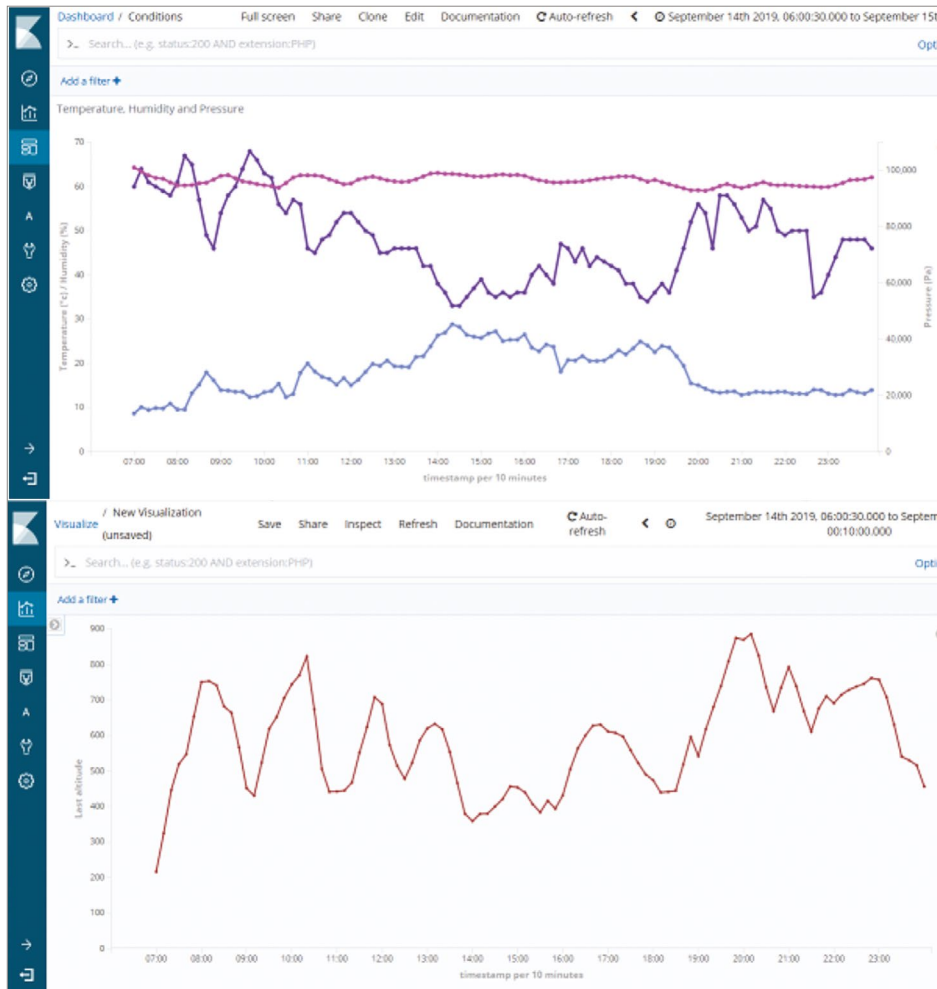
Dashboard / Conditions Full screen Share Clone Edit Documentation Auto-refresh September 14th 2019, 06:00:30.000 to September 15t

>_ Search... (e.g. status:200 AND extension:PHP) Opt

Add a filter +

Temperature, Humidity and Pressure

Temperature (°c) / Humidity (%)

70
60
50
40
30
20
10
0

Pressure (Pa)

100,000
80,000
60,000
40,000
20,000
0

07:00 08:00 09:00 10:00 11:00 12:00 13:00 14:00 15:00 16:00 17:00 18:00 19:00 20:00 21:00 22:00 23:00

timestamp per 10 minutes

A

Visualize / New Visualization (unsaved) Save Share Inspect Refresh Documentation Auto-refresh September 14th 2019, 06:00:30.000 to Septem 00:10:00.000

>_ Search... (e.g. status:200 AND extension:PHP) Opti

Add a filter +

Last altitude

900
800
700
600
500
400
300
200
100
0

07:00 08:00 09:00 10:00 11:00 12:00 13:00 14:00 15:00 16:00 17:00 18:00 19:00 20:00 21:00 22:00 23:00

timestamp per 10 minutes

A